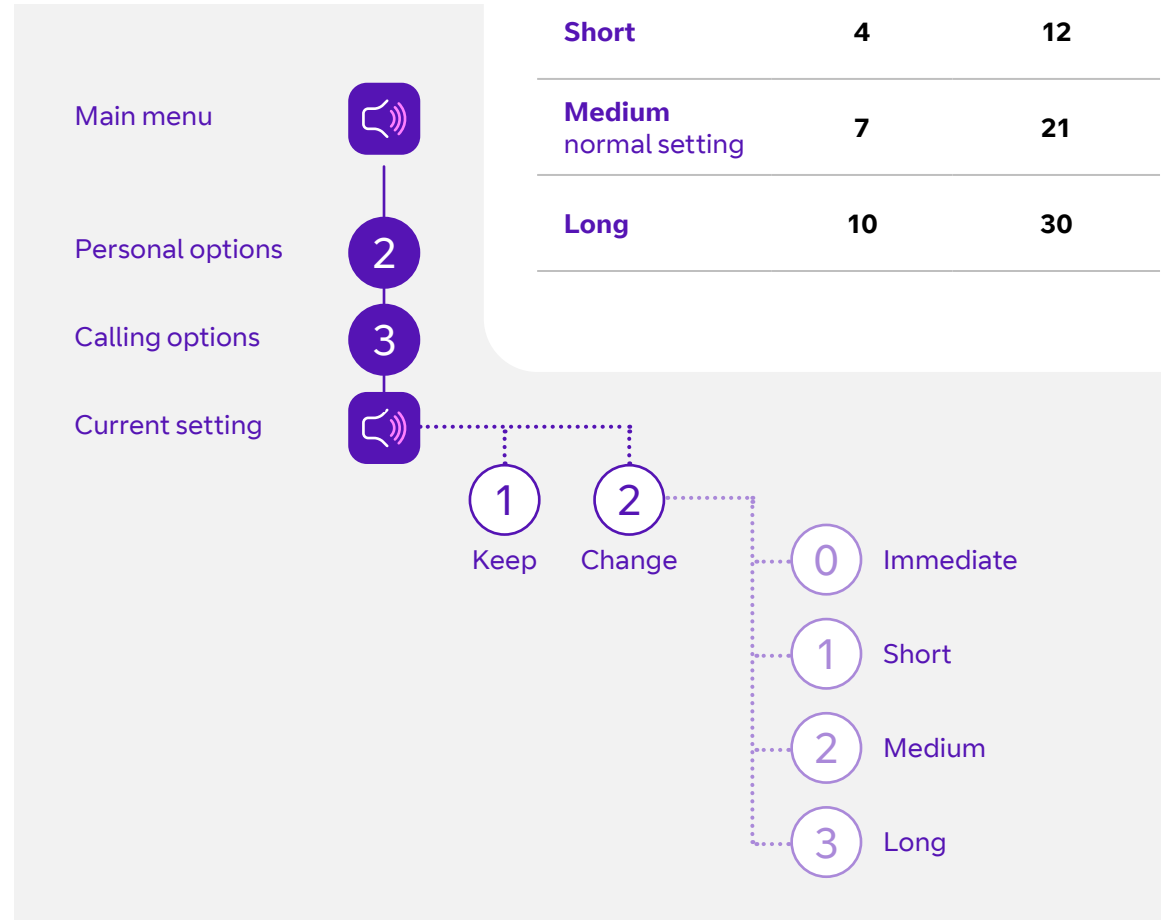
| | | |
|---|---|---|
| Short | 4 | 12 |
| Medium normal setting | 7 | 21 |
| Long | 10 | 30 |

Main menu

Personal options 2

Calling options 3

Current setting

1 Keep

2 Change

0 Immediate

1 Short

2 Medium

3 Long